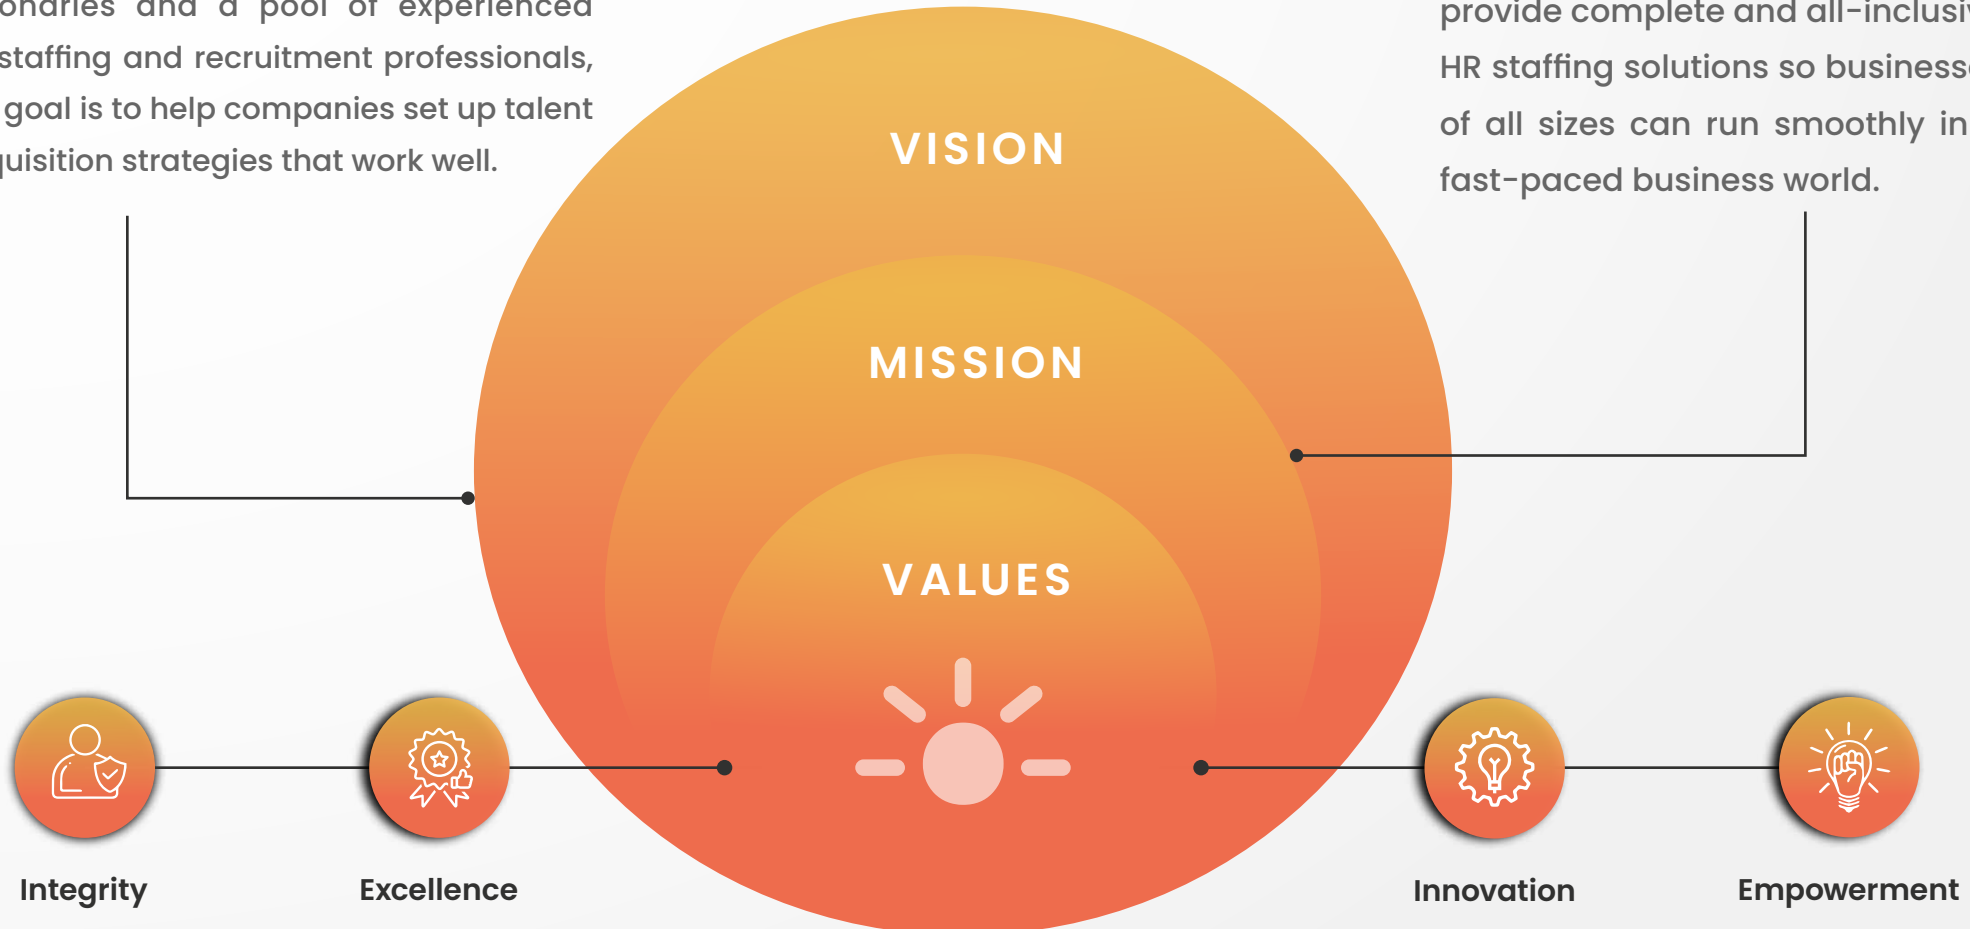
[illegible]onaries and a pool of experienced staffing and recruitment professionals, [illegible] goal is to help companies set up talent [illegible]uisition strategies that work well.

provide complete and all-inclusi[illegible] HR staffing solutions so business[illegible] of all sizes can run smoothly in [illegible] fast-paced business world.

VISION

MISSION

VALUES

Integrity

Excellence

Innovation

Empowerment